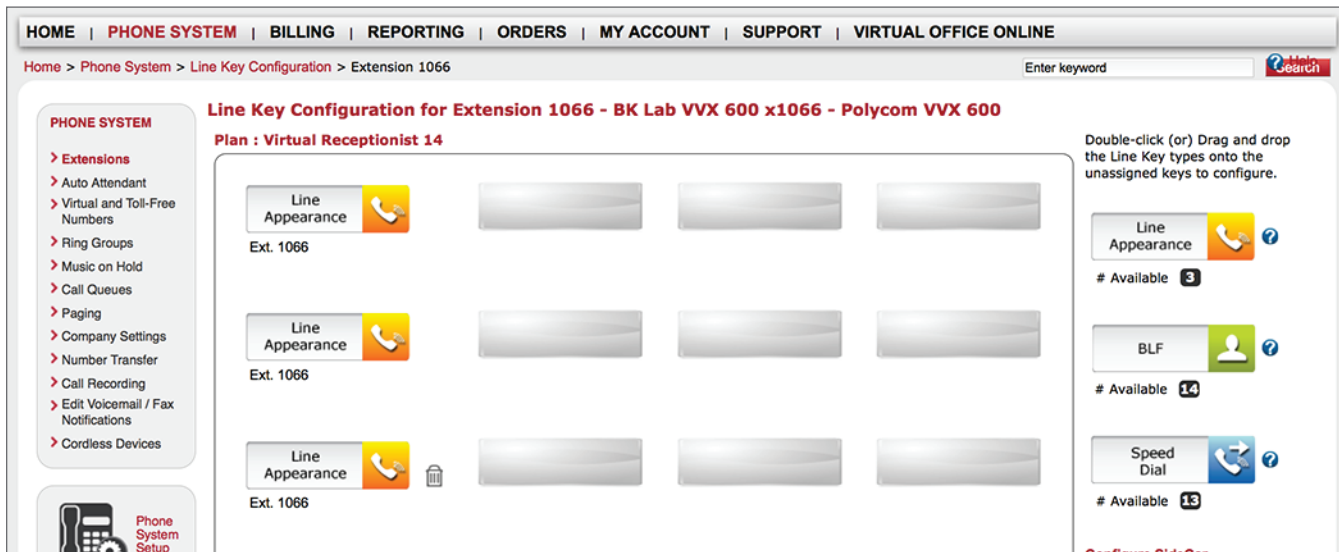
HOME | PHONE SYSTEM | BILLING | REPORTING | ORDERS | MY ACCOUNT | SUPPORT | VIRTUAL OFFICE ONLINE

Home > Phone System > Line Key Configuration > Extension 1066

Enter keyword

Help

Search

PHONE SYSTEM

Extensions
Auto Attendant
Virtual and Toll-Free Numbers
Ring Groups
Music on Hold
Call Queues
Paging
Company Settings
Number Transfer
Call Recording
Edit Voicemail / Fax Notifications
Cordless Devices

Phone System Setup

Line Key Configuration for Extension 1066 - BK Lab VVX 600 x1066 - Polycom VVX 600

Plan : Virtual Receptionist 14

Line Appearance
Ext. 1066

Line Appearance
Ext. 1066

Line Appearance
Ext. 1066

Double-click (or) Drag and drop the Line Key types onto the unassigned keys to configure.

Line Appearance
# Available 3

BLF
# Available 14

Speed Dial
# Available 13

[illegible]